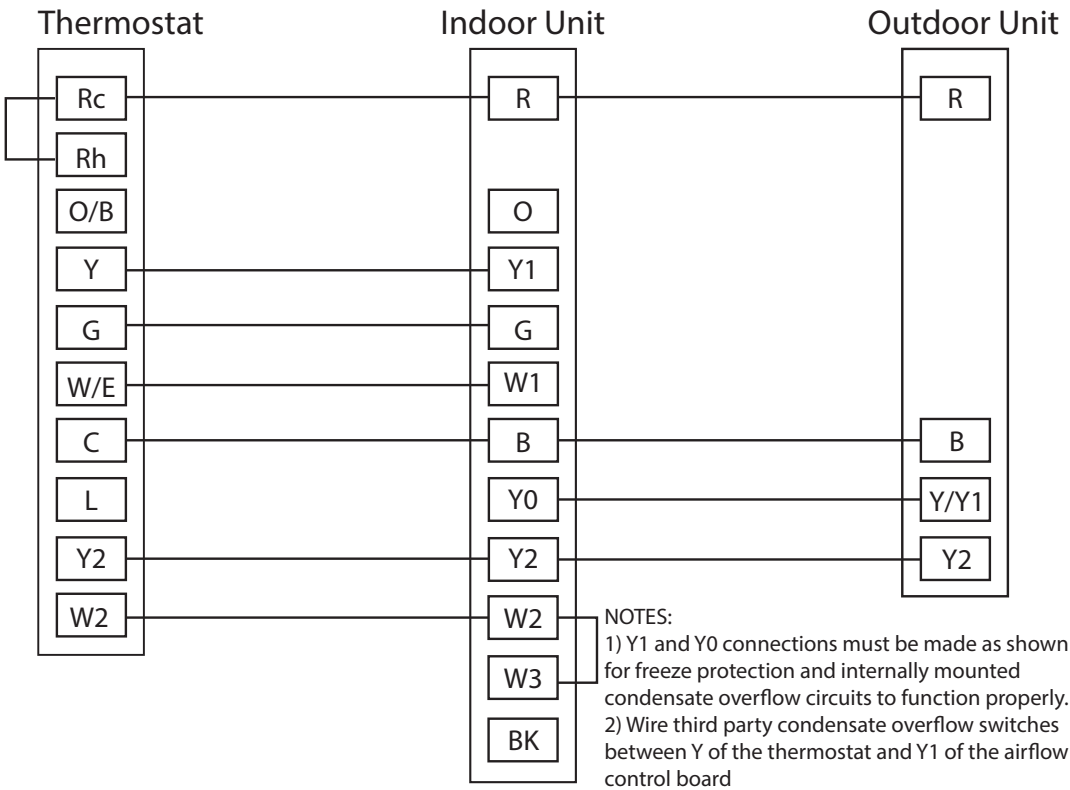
Thermostat

Indoor Unit

Outdoor Unit

Rc
Rh
O/B
Y
G
W/E
C
L
Y2
W2

R
O
Y1
G
W1
B
Y0
Y2
W2
W3
BK

R
B
Y/Y1
Y2

NOTES:
1) Y1 and Y0 connections must be made as shown for freeze protection and internally mounted condensate overflow circuits to function properly.
2) Wire third party condensate overflow switches between Y of the thermostat and Y1 of the airflow control board